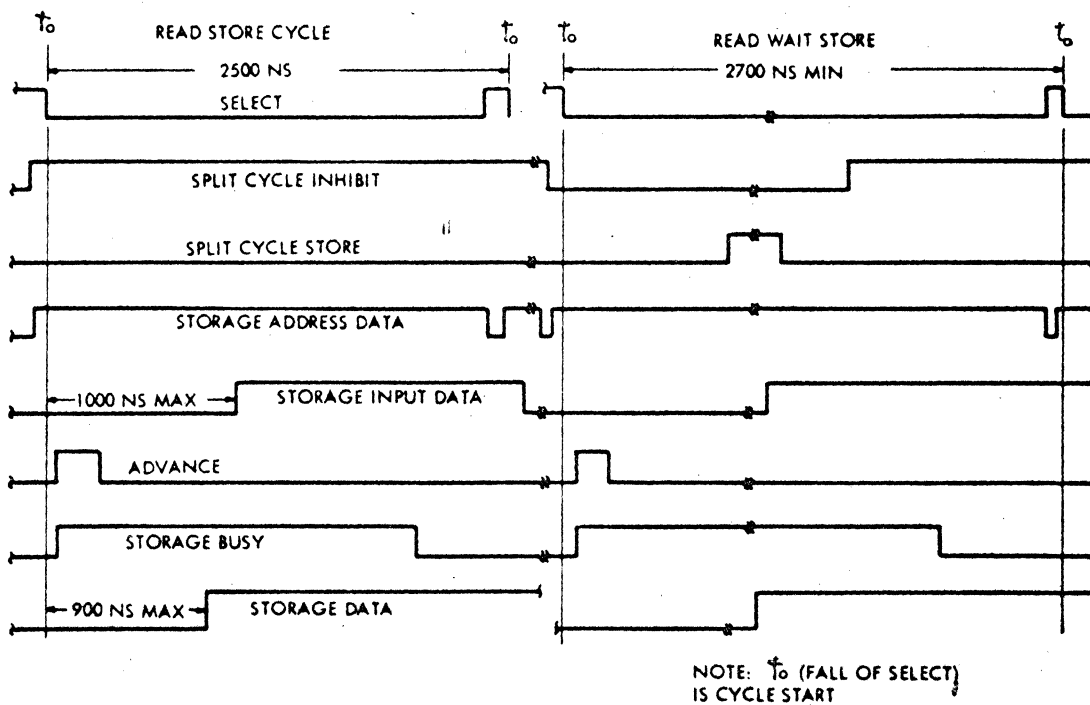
$t_o$ READ STORE CYCLE $t_o$ $t_o$ READ WAIT STORE $t_o$

2500 NS

2700 NS MIN

SELECT

SPLIT CYCLE INHIBIT

SPLIT CYCLE STORE

STORAGE ADDRESS DATA

1000 NS MAX

STORAGE INPUT DATA

ADVANCE

STORAGE BUSY

900 NS MAX

STORAGE DATA

NOTE: $t_o$ (FALL OF SELECT) IS CYCLE START